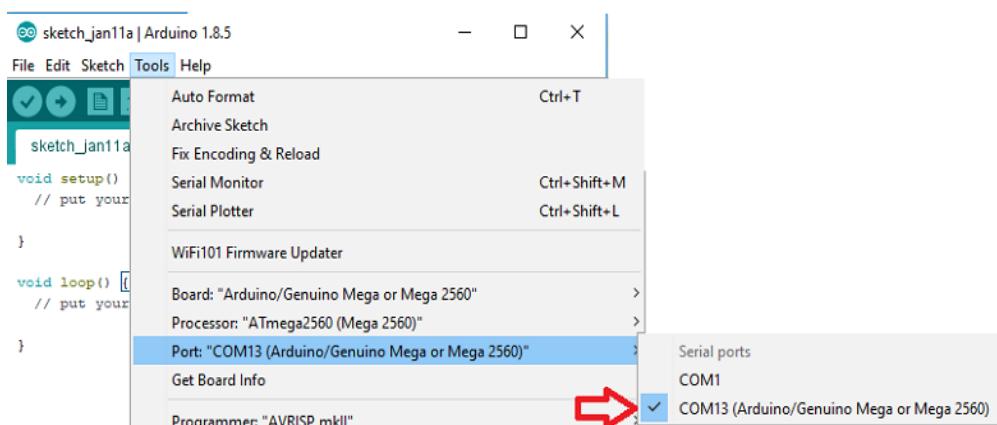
sketch_jan11a | Arduino 1.8.5

File Edit Sketch Tools Help

sketch_jan11a

void setup()
// put your

}

void loop() {
// put your

}

Auto Format Ctrl+T
Archive Sketch
Fix Encoding & Reload
Serial Monitor Ctrl+Shift+M
Serial Plotter Ctrl+Shift+L
WiFi101 Firmware Updater
Board: "Arduino/Genuino Mega or Mega 2560"
Processor: "ATmega2560 (Mega 2560)"
Port: "COM13 (Arduino/Genuino Mega or Mega 2560)"
Get Board Info
Programmer: "AVRISP mkII"

Serial ports
COM1
COM13 (Arduino/Genuino Mega or Mega 2560)